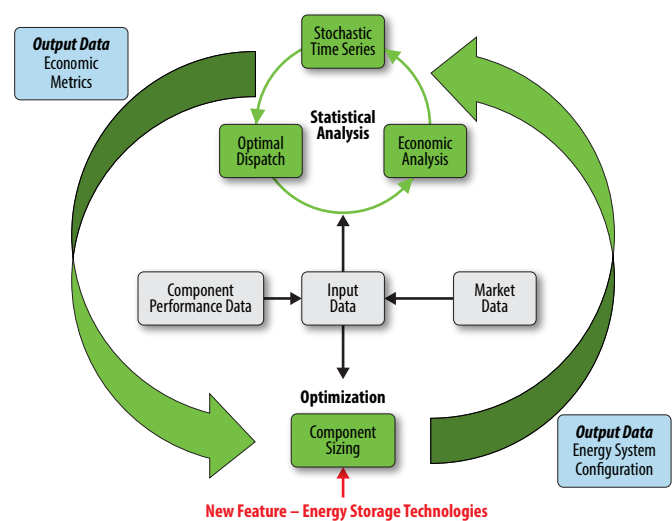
Output Data
Economic Metrics

Stochastic Time Series

Statistical Analysis

Optimal Dispatch

Economic Analysis

Component Performance Data

Input Data

Market Data

Optimization

Component Sizing

Output Data
Energy System Configuration

New Feature – Energy Storage Technologies